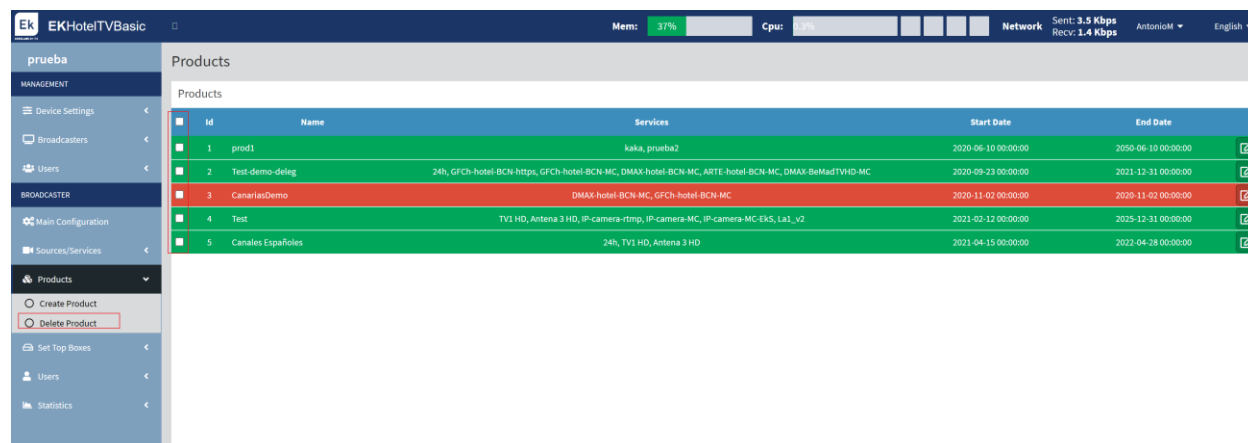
Ek EKHotelTVBasic

Mem: 37% Cpu: 3.3% Network Sent: 3.5 Kbps Recv: 1.4 Kbps AntonioM English

prueba

MANAGEMENT

Device Settings

Broadcasters

Users

BROADCASTER

Main Configuration

Sources/Services

Products

Create Product

Delete Product

Set Top Boxes

Users

Statistics

Products

Products

| | Id | Name | Services | Start Date | End Date |
|---|---|---|---|---|---|
| | 1 | prod1 | kaka, prueba2 | 2020-06-10 00:00:00 | 2050-06-10 00:00:00 |
| | 2 | Test-demo-deleg | 24h, GFCh-hotel-BCN-https, GFCh-hotel-BCN-MC, DMAX-hotel-BCN-MC, ARTE-hotel-BCN-MC, DMAX-BeMadTVHD-MC | 2020-09-23 00:00:00 | 2021-12-31 00:00:00 |
| | 3 | CanariasDemo | DMAX-hotel-BCN-MC, GFCh-hotel-BCN-MC | 2020-11-02 00:00:00 | 2020-11-02 00:00:00 |
| | 4 | Test | TV1 HD, Antena 3 HD, IP-camera-rtmp, IP-camera-MC, IP-camera-MC-EkS, La1_v2 | 2021-02-12 00:00:00 | 2025-12-31 00:00:00 |
| | 5 | Canales Españoles | 24h, TV1 HD, Antena 3 HD | 2021-04-15 00:00:00 | 2022-04-28 00:00:00 |